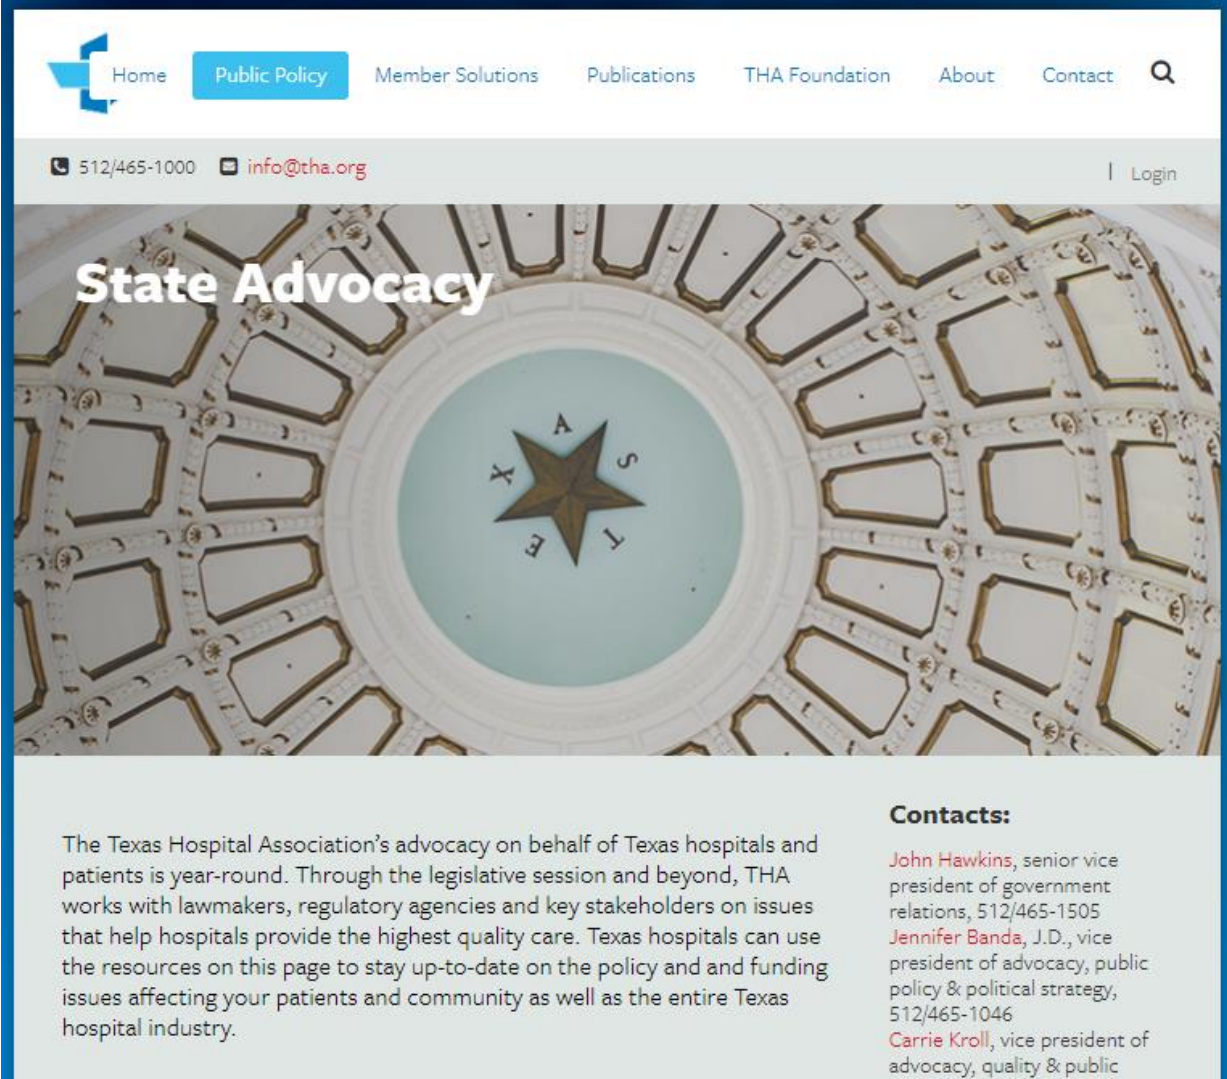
Home Public Policy Member Solutions Publications THA Foundation About Contact

512/465-1000 info@tha.org | Login

State Advocacy

T E X A S

The Texas Hospital Association's advocacy on behalf of Texas hospitals and patients is year-round. Through the legislative session and beyond, THA works with lawmakers, regulatory agencies and key stakeholders on issues that help hospitals provide the highest quality care. Texas hospitals can use the resources on this page to stay up-to-date on the policy and and funding issues affecting your patients and community as well as the entire Texas hospital industry.

Contacts:

John Hawkins, senior vice president of government relations, 512/465-1505
Jennifer Banda, J.D., vice president of advocacy, public policy & political strategy, 512/465-1046
Carrie Kroll, vice president of advocacy, quality & public